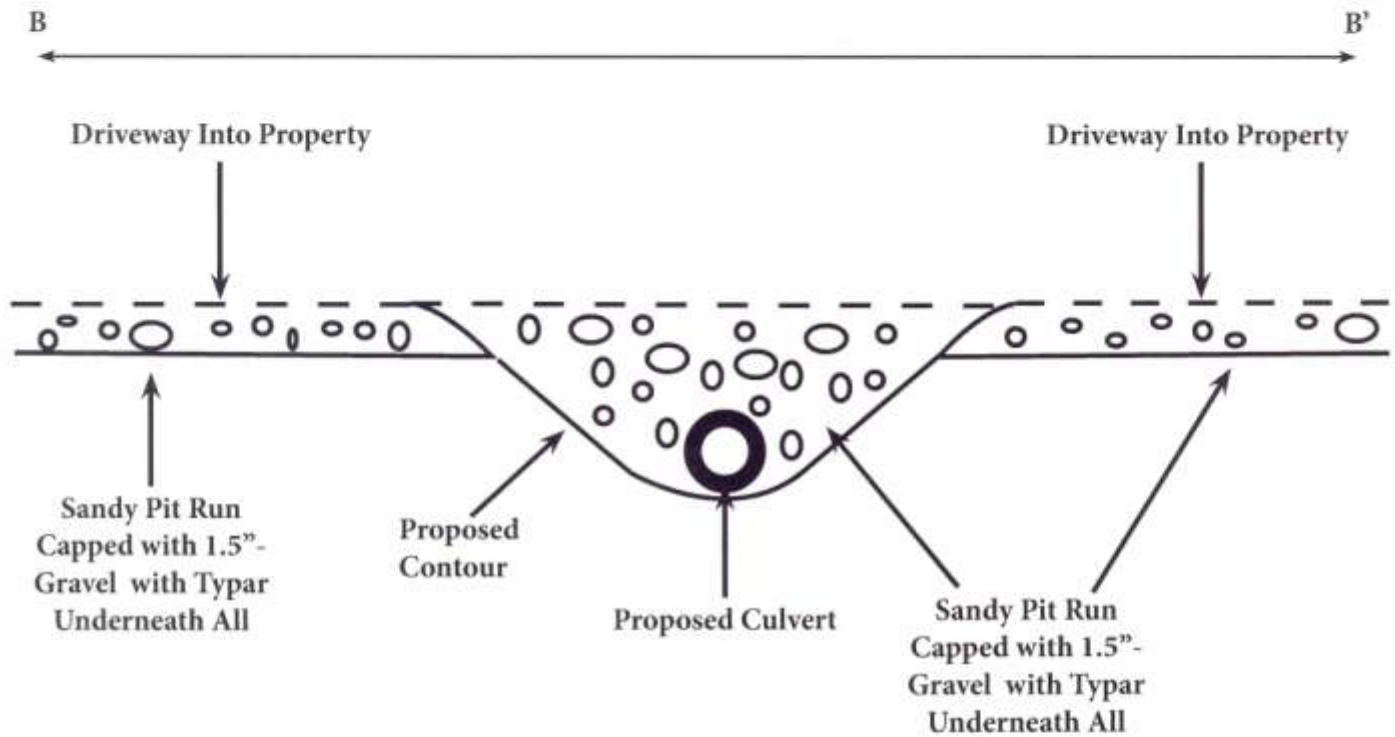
B

B'

Driveway Into Property

Driveway Into Property

Sandy Pit Run Capped with 1.5"- Gravel with Typar Underneath All

Proposed Contour

Proposed Culvert

Sandy Pit Run Capped with 1.5"- Gravel with Typar Underneath All